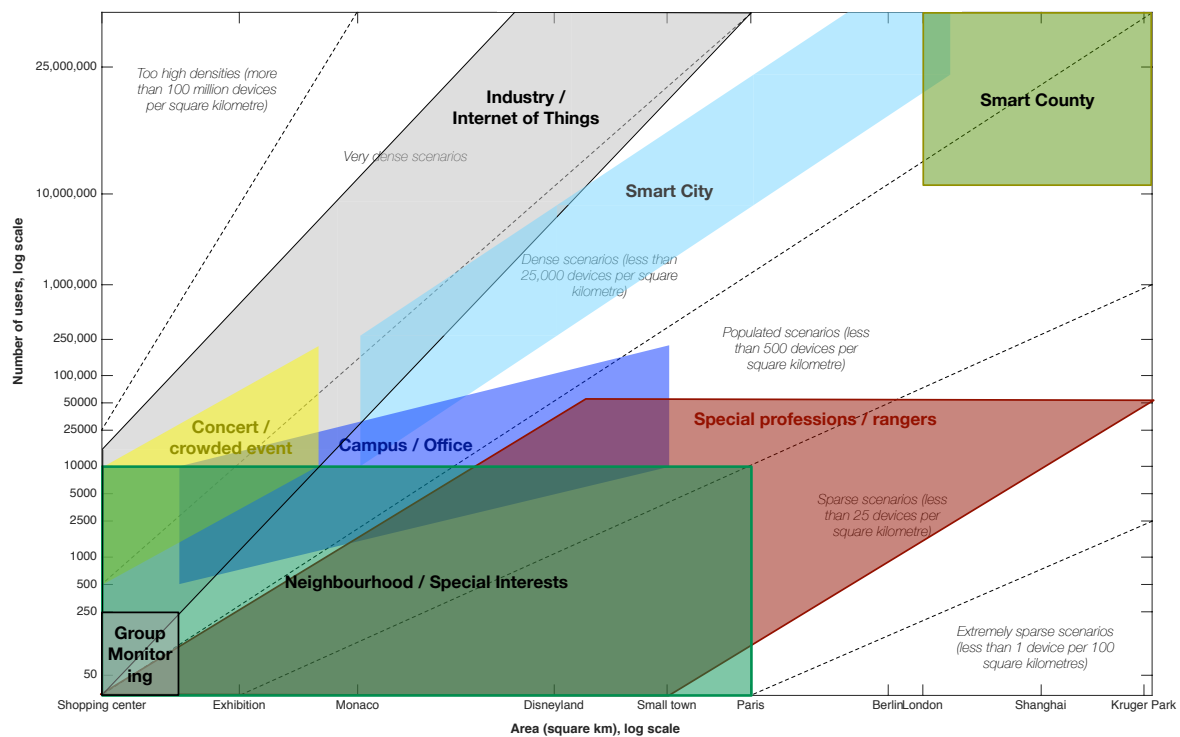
25,000,000
10,000,000
1,000,000
250,000
100,000
50000
25000
10000
5000
2500
1000
500
250
50

Number of users, log scale

Too high densities (more than 100 million devices per square kilometre)

Industry / Internet of Things

Very dense scenarios

Smart County

Smart City

Dense scenarios (less than 25,000 devices per square kilometre)

Populated scenarios (less than 500 devices per square kilometre)

Concert / crowded event

Campus / Office

Special professions / rangers

Sparse scenarios (less than 25 devices per square kilometre)

Neighbourhood / Special Interests

Group Monitor ing

Extremely sparse scenarios (less than 1 device per 100 square kilometres)

Shopping center
Exhibition
Monaco
Disneyland
Small town
Paris
Berlin
London
Shanghai
Kruger Park

Area (square km), log scale